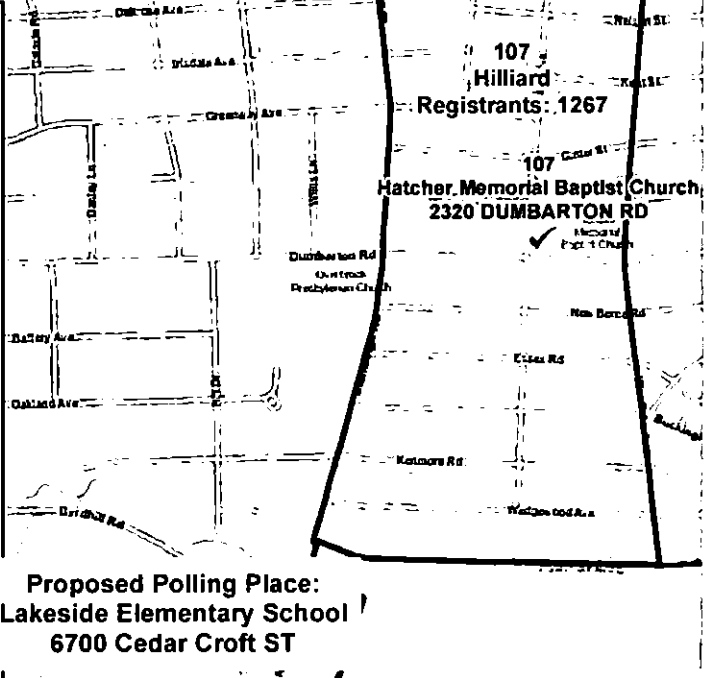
107
Hilliard
Registrants: 1267

107
Hatcher Memorial Baptist Church
2320 DUMBARTON RD

Dumbarton Rd
Overbrook Presbyterian Church
Greenway Ave
Dellrose Ave
Nelson St
Kent St
Oakland Ave
Ketmore Rd
Wedgewood Ave
Essex Rd

Proposed Polling Place:
Lakeside Elementary School
6700 Cedar Croft ST